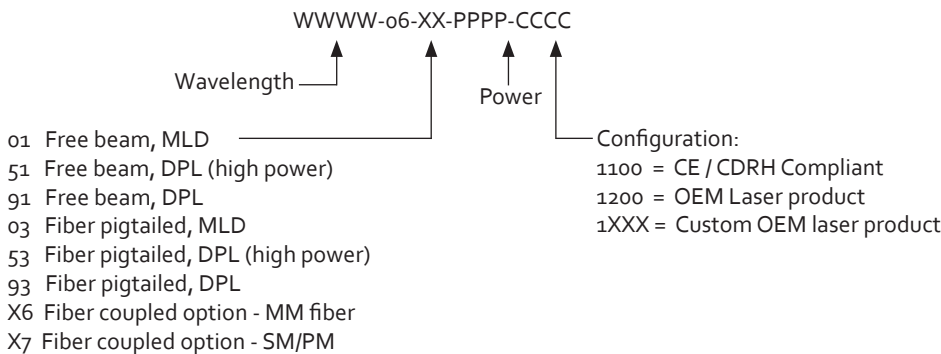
WWWW-06-XX-PPPP-CCCC

Wavelength

Power

01 Free beam, MLD
51 Free beam, DPL (high power)
91 Free beam, DPL
03 Fiber pigtailed, MLD
53 Fiber pigtailed, DPL (high power)
93 Fiber pigtailed, DPL
X6 Fiber coupled option - MM fiber
X7 Fiber coupled option - SM/PM

Configuration:
1100 = CE / CDRH Compliant
1200 = OEM Laser product
1XXX = Custom OEM laser product